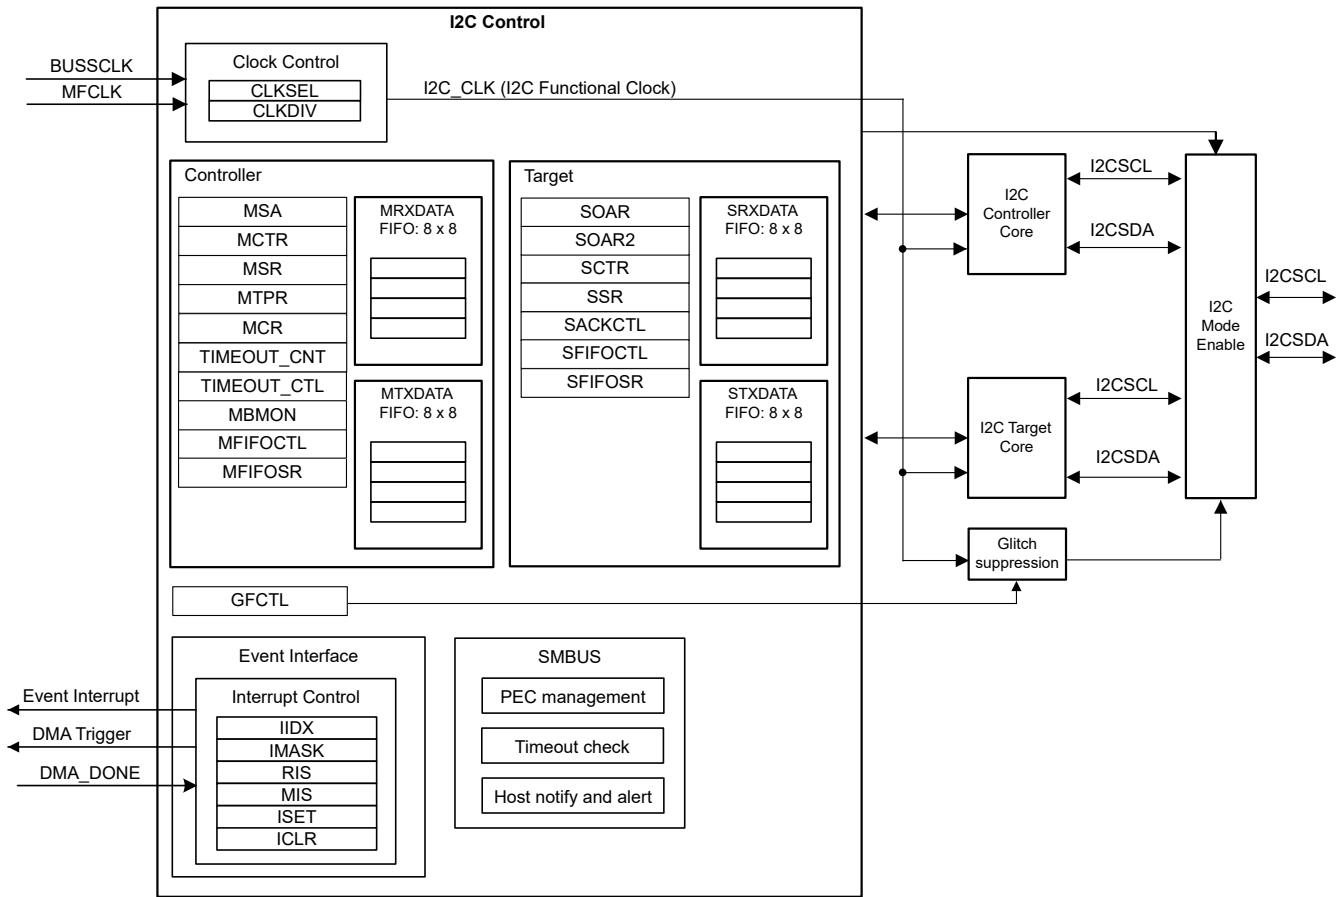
I2C Control

BUSSCLK
MFCLK

Clock Control
CLKSEL
CLKDIV

I2C_CLK (I2C Functional Clock)

Controller
MSA
MCTR
MSR
MTPR
MCR
TIMEOUT_CNT
TIMEOUT_CTL
MBMON
MFIFOCTL
MFIFOSR

MRXDATA FIFO: 8 x 8

MTXDATA FIFO: 8 x 8

Target
SOAR
SOAR2
SCTR
SSR
SACKCTL
SFIFOCTL
SFIFOSR

SRXDATA FIFO: 8 x 8

STXDATA FIFO: 8 x 8

I2C Controller Core
I2CSCL
I2CSDA

I2C Target Core
I2CSCL
I2CSDA

I2C Mode Enable
I2CSCL
I2CSDA

Glitch suppression

GFCTL

Event Interface
Interrupt Control
IIDX
IMASK
RIS
MIS
ISET
ICLR

Event Interrupt
DMA Trigger
DMA_DONE

SMBUS
PEC management
Timeout check
Host notify and alert